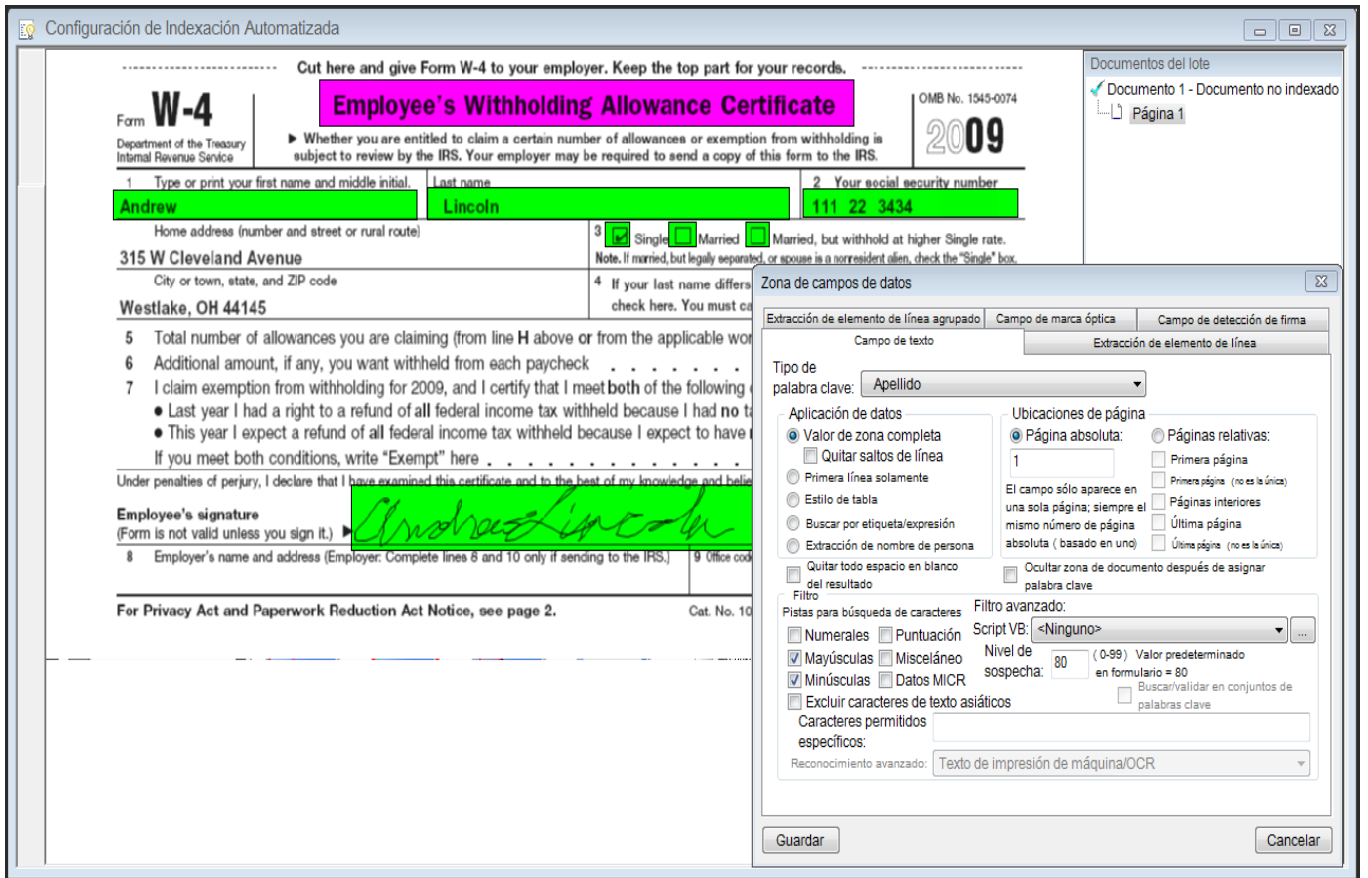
Configuración de Indexación Automatizada

Cut here and give Form W-4 to your employer. Keep the top part for your records.

Form W-4
Department of the Treasury
Internal Revenue Service

Employee's Withholding Allowance Certificate

▶ Whether you are entitled to claim a certain number of allowances or exemption from withholding is subject to review by the IRS. Your employer may be required to send a copy of this form to the IRS.

OMB No. 1545-0074
2009

1 Type or print your first name and middle initial.
Andrew
Last name
Lincoln
2 Your social security number
111 22 3434

Home address (number and street or rural route)
315 W Cleveland Avenue
3 Single Married Married, but withhold at higher Single rate.
Note. If married, but legally separated, or spouse is a nonresident alien, check the "Single" box.

City or town, state, and ZIP code
Westlake, OH 44145
4 If your last name differs
check here. You must ca

5 Total number of allowances you are claiming (from line H above or from the applicable wor
6 Additional amount, if any, you want withheld from each paycheck
7 I claim exemption from withholding for 2009, and I certify that I meet both of the following
● Last year I had a right to a refund of all federal income tax withheld because I had no t
● This year I expect a refund of all federal income tax withheld because I expect to have
If you meet both conditions, write "Exempt" here

Under penalties of perjury, I declare that I have examined this certificate and to the best of my knowledge and belie

Employee's signature
(Form is not valid unless you sign it.) ▶
Andrew Lincoln

8 Employer's name and address (Employer: Complete lines 8 and 10 only if sending to the IRS.)
9 Office cod

For Privacy Act and Paperwork Reduction Act Notice, see page 2.
Cat. No. 10

Documentos del lote
Documento 1 - Documento no indexado
Página 1

Zona de campos de datos

Extracción de elemento de línea agrupado
Campo de marca óptica
Campo de detección de firma
Campo de texto
Extracción de elemento de línea

Tipo de palabra clave: Apellido

Aplicación de datos
Valor de zona completa
Quitar saltos de línea
Primera línea solamente
Estilo de tabla
Buscar por etiqueta/expresión
Extracción de nombre de persona

Ubicaciones de página
Página absoluta:
1
El campo sólo aparece en una sola página; siempre el mismo número de página absoluta ( basado en uno)
Páginas relativas:
Primera página
Primera página (no es la única)
Páginas interiores
Última página
Última página (no es la única)

Quitar todo espacio en blanco del resultado
Ocultar zona de documento después de asignar palabra clave

Filtro
Pistas para búsqueda de caracteres
Numerales
Puntuación
Mayúsculas
Misceláneo
Minúsculas
Datos MICR
Excluir caracteres de texto asiáticos

Filtro avanzado:
Script VB: <Ninguno>
...
Nivel de sospecha: 80
( 0-99) Valor predeterminado en formulario = 80
Buscar/validar en conjuntos de palabras clave

Caracteres permitidos específicos:
Reconocimiento avanzado: Texto de impresión de máquina/OCR

Guardar
Cancelar